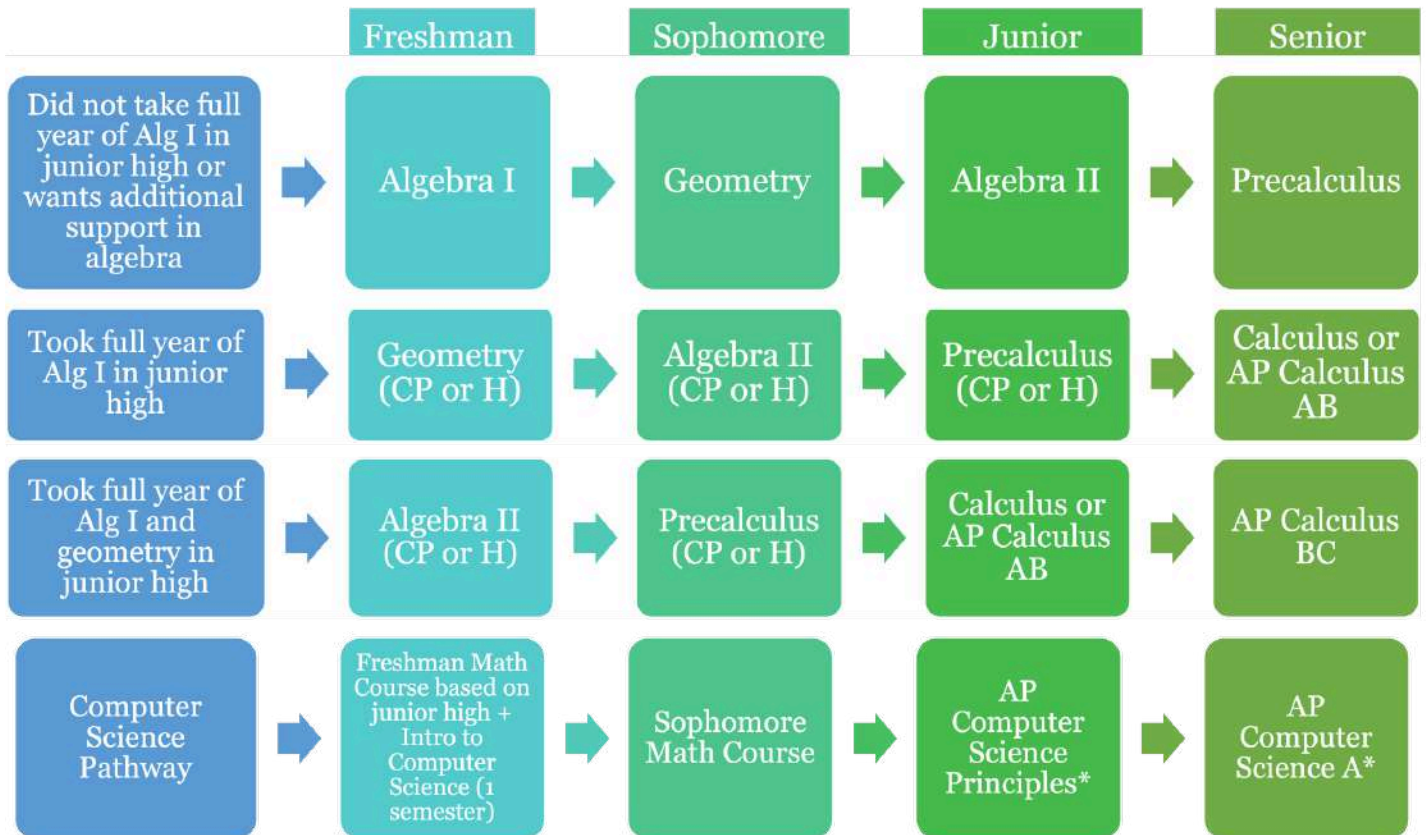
| | Freshman | Sophomore | Junior | Senior |
|---|---|---|---|---|
| Did not take full year of Alg I in junior high or wants additional support in algebra | Algebra I | Geometry | Algebra II | Precalculus |
| Took full year of Alg I in junior high | Geometry (CP or H) | Algebra II (CP or H) | Precalculus (CP or H) | Calculus or AP Calculus AB |
| Took full year of Alg I and geometry in junior high | Algebra II (CP or H) | Precalculus (CP or H) | Calculus or AP Calculus AB | AP Calculus BC |
| Computer Science Pathway | Freshman Math Course based on junior high + Intro to Computer Science (1 semester) | Sophomore Math Course | AP Computer Science Principles* | AP Computer Science A* |